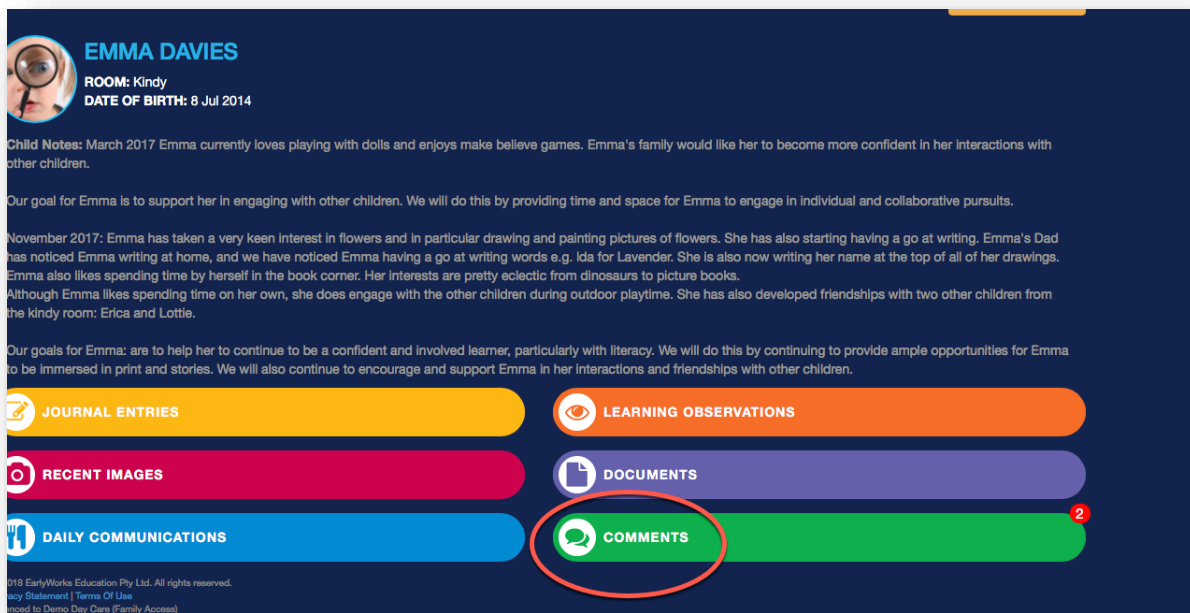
EMMA DAVIES

ROOM: Kindy
DATE OF BIRTH: 8 Jul 2014

Child Notes: March 2017 Emma currently loves playing with dolls and enjoys make believe games. Emma's family would like her to become more confident in her interactions with other children.

Our goal for Emma is to support her in engaging with other children. We will do this by providing time and space for Emma to engage in individual and collaborative pursuits.

November 2017: Emma has taken a very keen interest in flowers and in particular drawing and painting pictures of flowers. She has also starting having a go at writing. Emma's Dad has noticed Emma writing at home, and we have noticed Emma having a go at writing words e.g. Ida for Lavender. She is also now writing her name at the top of all of her drawings. Emma also likes spending time by herself in the book corner. Her interests are pretty eclectic from dinosaurs to picture books.
Although Emma likes spending time on her own, she does engage with the other children during outdoor playtime. She has also developed friendships with two other children from the kindy room: Erica and Lottie.

Our goals for Emma: are to help her to continue to be a confident and involved learner, particularly with literacy. We will do this by continuing to provide ample opportunities for Emma to be immersed in print and stories. We will also continue to encourage and support Emma in her interactions and friendships with other children.

JOURNAL ENTRIES

LEARNING OBSERVATIONS

RECENT IMAGES

DOCUMENTS

DAILY COMMUNICATIONS

COMMENTS

2

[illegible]018 EarlyWorks Education Pty Ltd. All rights reserved.
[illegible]acy Statement | Terms Of Use
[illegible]nced to Demo Day Care (Family Access)